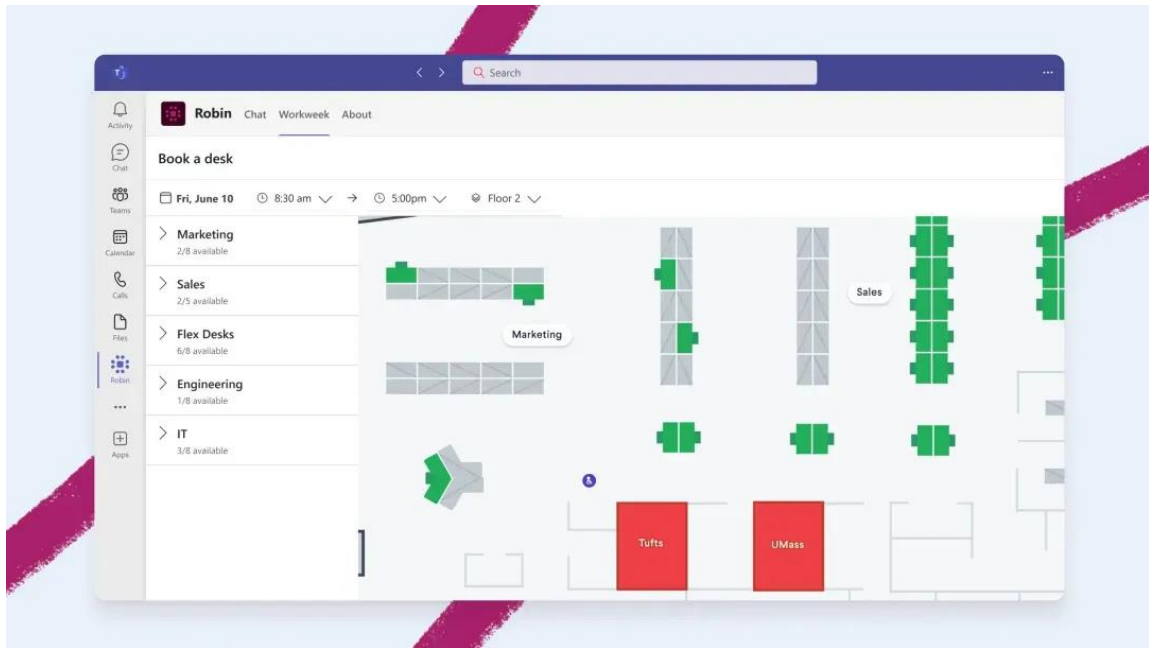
Search

...

Activity

Chat

Teams

Calendar

Calls

Files

Robin

...

Apps

Robin Chat Workweek About

Book a desk

Fri, June 10 8:30 am → 5:00pm Floor 2

Marketing
2/8 available

Sales
2/5 available

Flex Desks
6/8 available

Engineering
1/8 available

IT
3/8 available

Marketing

Sales

Tufts

UMass